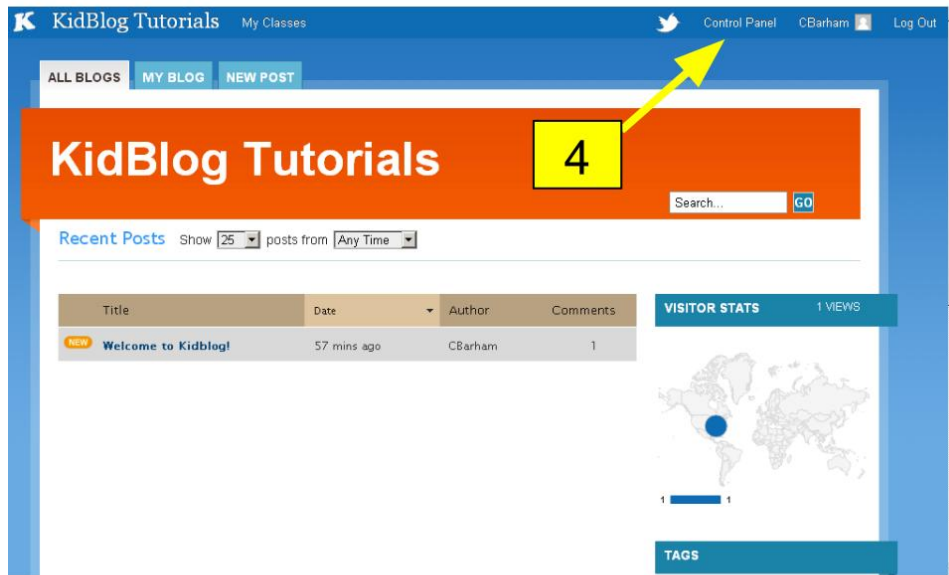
K KidBlog Tutorials My Classes Control Panel CBarham Log Out

ALL BLOGS MY BLOG NEW POST

KidBlog Tutorials

4

Search... GO

Recent Posts Show 25 posts from Any Time

| Title | Date | Author | Comments |
|---|---|---|---|
| NEW Welcome to Kidblog! | 57 mins ago | CBarham | 1 |

VISITOR STATS 1 VIEWS

1 1

TAGS